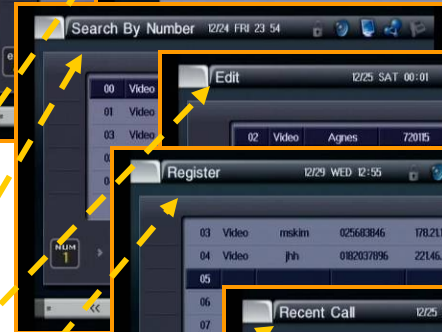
Search By Number 12/24 FRI 23 54

00 Video
01 Video
03 Video
0
0

NUM
1

Edit 12/25 SAT 00:01

02 Video Agnes 720115

Register 12/29 WED 12:55

03 Video mskim 025683846 178.21
04 Video jhh 0182037896 221.16
05
06
07

Recent Call